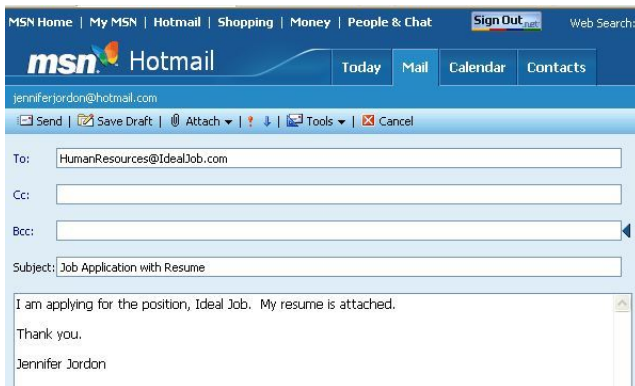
MSN Home | My MSN | Hotmail | Shopping | Money | People & Chat

Sign Out .net

Web Search:

msn Hotmail

Today

Mail

Calendar

Contacts

jenniferjordon@hotmail.com

Send | Save Draft | Attach ▾ | ! ↓ | Tools ▾ | Cancel

To: HumanResources@IdealJob.com

Cc:

Bcc:

Subject: Job Application with Resume

I am applying for the position, Ideal Job. My resume is attached.

Thank you.

Jennifer Jordon